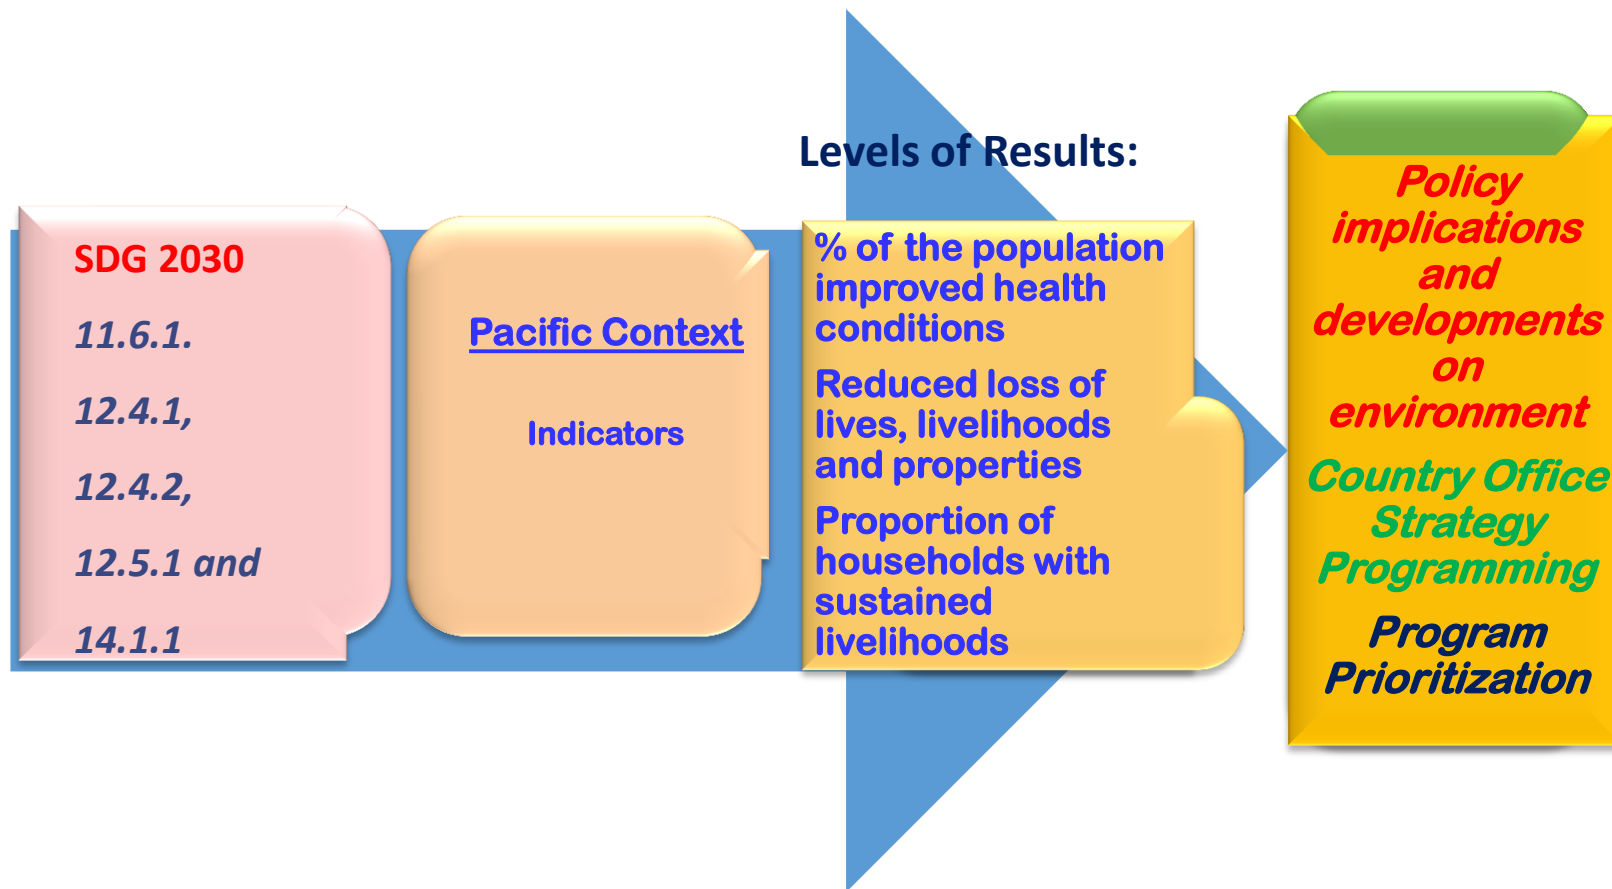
SDG 2030

11.6.1.

12.4.1,

12.4.2,

12.5.1 and

14.1.1

Pacific Context

Indicators

Levels of Results:

% of the population improved health conditions

Reduced loss of lives, livelihoods and properties

Proportion of households with sustained livelihoods

Policy implications and developments on environment

Country Office Strategy Programming

Program Prioritization